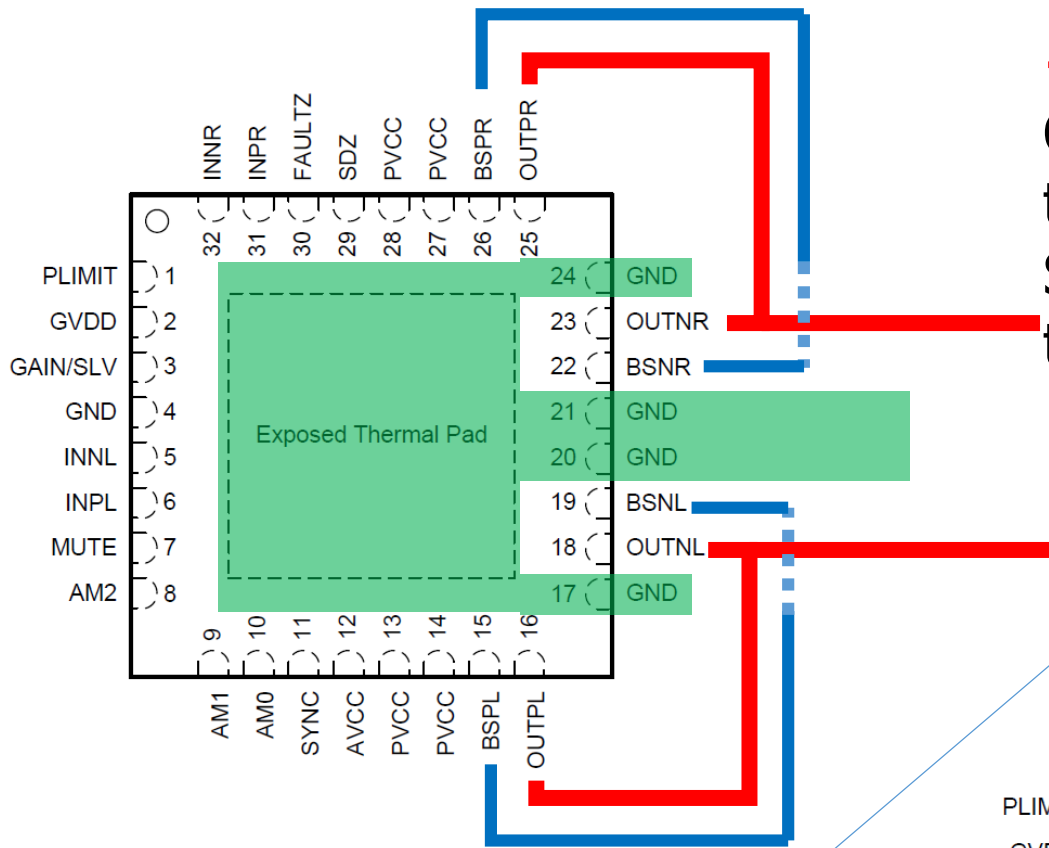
INNR
INPR
FAULTZ
SDZ
PVCC
PVCC
BSPR
OUTPR
32
31
30
29
28
27
26
25

PLIMIT 1
GVDD 2
GAIN/SLV 3
GND 4
INNL 5
INPL 6
MUTE 7
AM2 8

24 GND
23 OUTNR
22 BSNR
21 GND
20 GND
19 BSNL
18 OUTNL
17 GND

Exposed Thermal Pad

9
10
11
12
13
14
15
16
AM1
AM0
SYNC
AVCC
PVCC
PVCC
BSPL
OUTPL

PLIM